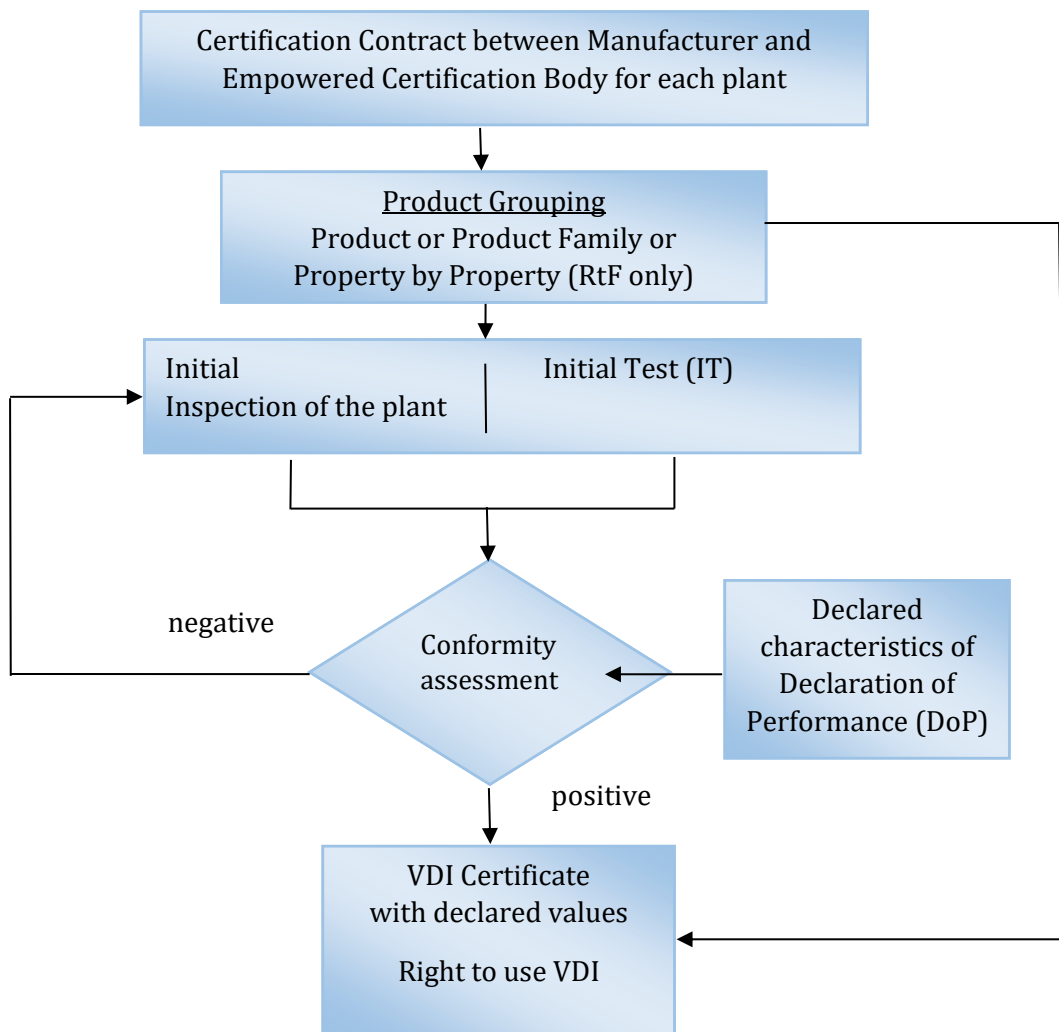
Certification Contract between Manufacturer and Empowered Certification Body for each plant

Product Grouping
Product or Product Family or Property by Property (RtF only)

Initial
Inspection of the plant

Initial Test (IT)

negative

Conformity assessment

Declared characteristics of Declaration of Performance (DoP)

positive

VDI Certificate with declared values

Right to use VDI